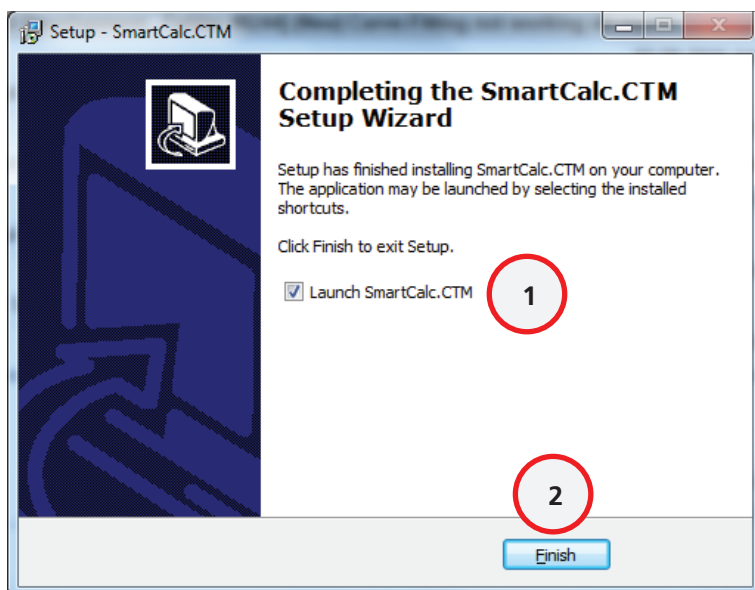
Setup - SmartCalc.CTM

Completing the SmartCalc.CTM Setup Wizard

Setup has finished installing SmartCalc.CTM on your computer. The application may be launched by selecting the installed shortcuts.

Click Finish to exit Setup.

Launch SmartCalc.CTM

1

2

Finish